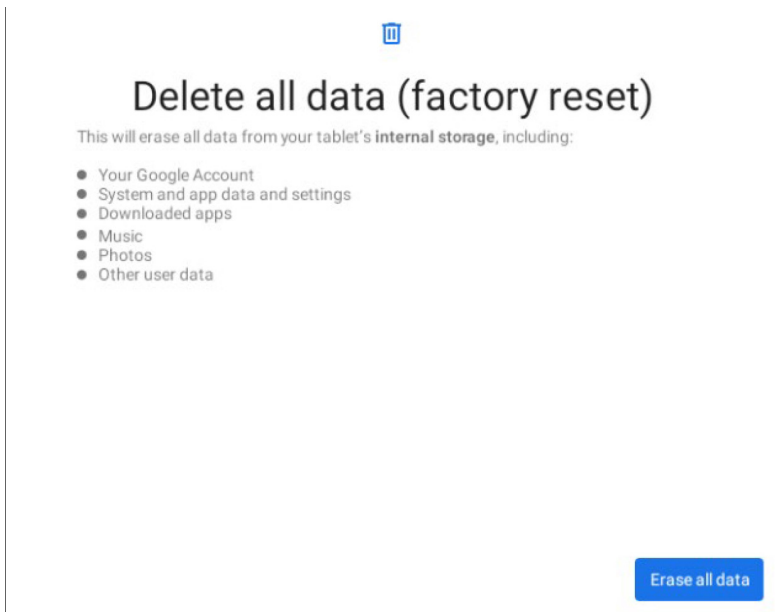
Delete all data (factory reset)

This will erase all data from your tablet's **internal storage**, including:

- Your Google Account
- System and app data and settings
- Downloaded apps
- Music
- Photos
- Other user data

Erase all data